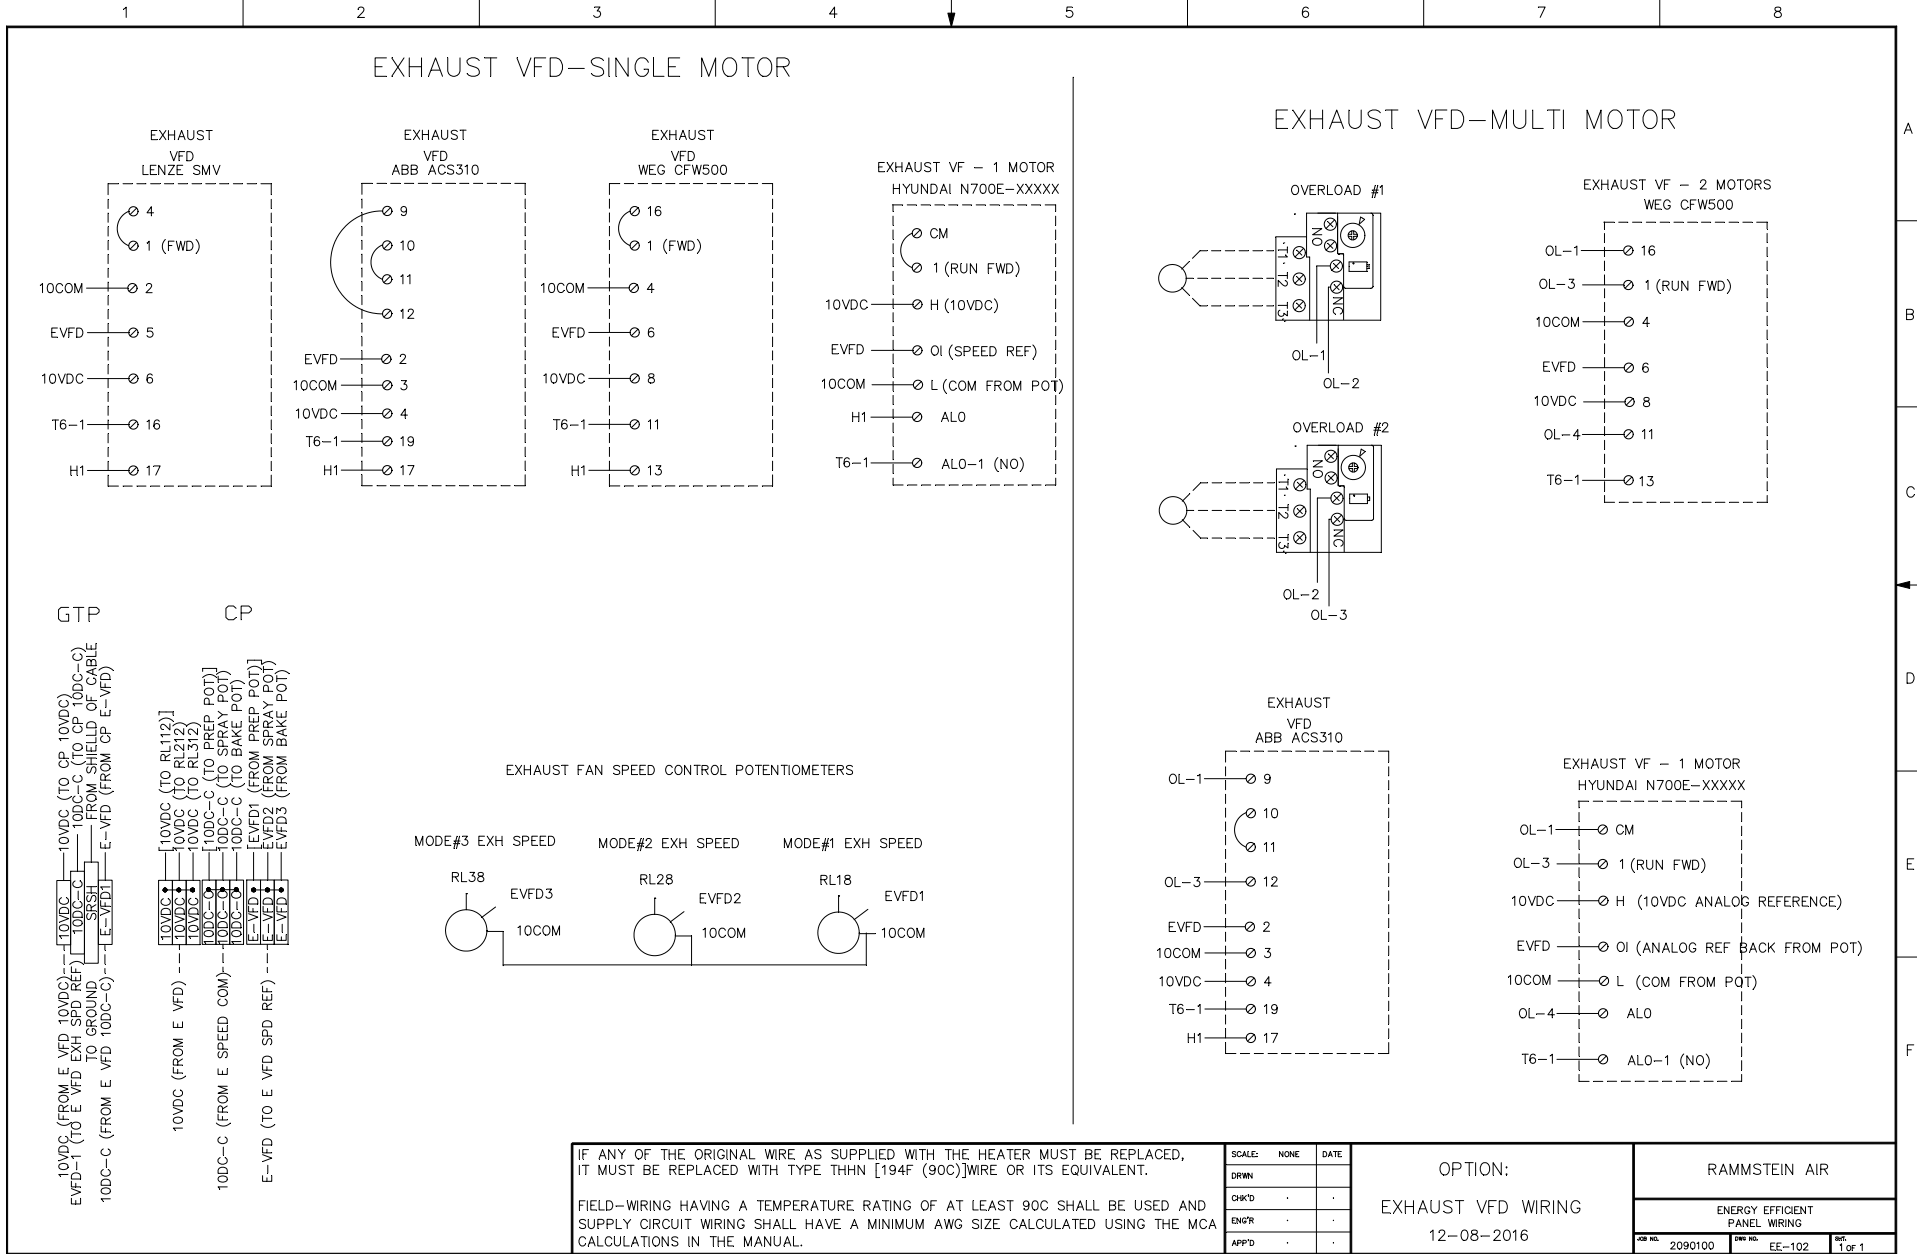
1 2 3 4 5 6 7 8

A B C D E F

EXHAUST VFD–SINGLE MOTOR

EXHAUST
VFD
LENZE SMV

Ø 4
Ø 1 (FWD)
10COM Ø 2
EVFD Ø 5
10VDC Ø 6
T6–1 Ø 16
H1 Ø 17

EXHAUST
VFD
ABB ACS310

Ø 9
Ø 10
Ø 11
Ø 12
EVFD Ø 2
10COM Ø 3
10VDC Ø 4
T6–1 Ø 19
H1 Ø 17

EXHAUST
VFD
WEG CFW500

Ø 16
Ø 1 (FWD)
10COM Ø 4
EVFD Ø 6
10VDC Ø 8
T6–1 Ø 11
H1 Ø 13

EXHAUST VF – 1 MOTOR
HYUNDAI N700E–XXXXX

Ø CM
Ø 1 (RUN FWD)
10VDC Ø H (10VDC)
EVFD Ø OI (SPEED REF)
10COM Ø L (COM FROM POT)
H1 Ø ALO
T6–1 Ø ALO–1 (NO)

EXHAUST VFD–MULTI MOTOR

OVERLOAD #1
NO T1 T2 T3 NC
OL–1
OL–2

OVERLOAD #2
NO T1 T2 T3 NC
OL–2
OL–3

EXHAUST VF – 2 MOTORS
WEG CFW500

OL–1 Ø 16
OL–3 Ø 1 (RUN FWD)
10COM Ø 4
EVFD Ø 6
10VDC Ø 8
OL–4 Ø 11
T6–1 Ø 13

GTP

10VDC (FROM E VFD 10VDC) 10VDC (TO CP 10VDC)
EVFD–1 (TO E VFD EXH SPD REF) 10DC–C (TO CP 10DC–C)
TO GROUND SRSH FROM SHIELLD OF CABLE
10DC–C (FROM E VFD 10DC–C) E–VFD1 E–VFD (FROM CP E–VFD)
10VDC 10DC–C

CP

10VDC (FROM E VFD) 10VDC (TO RL112] 10VDC (TO RL212) 10VDC (TO RL312)
10DC–C (FROM E SPEED COM) [10DC–C (TO PREP POT)] 10DC–C (TO SPRAY POT) 10DC–C (TO BAKE POT)
E–VFD (TO E VFD SPD REF) [EVFD1 (FROM PREP POT)] EVFD2 (FROM SPRAY POT) EVFD3 (FROM BAKE POT)
10VDC 10VDC 10VDC 10DC–C 10DC–C 10DC–C E–VFD E–VFD E–VFD

EXHAUST FAN SPEED CONTROL POTENTIOMETERS

MODE#3 EXH SPEED
RL38 EVFD3 10COM

MODE#2 EXH SPEED
RL28 EVFD2 10COM

MODE#1 EXH SPEED
RL18 EVFD1 10COM

EXHAUST
VFD
ABB ACS310

OL–1 Ø 9
Ø 10
Ø 11
OL–3 Ø 12
EVFD Ø 2
10COM Ø 3
10VDC Ø 4
T6–1 Ø 19
H1 Ø 17

EXHAUST VF – 1 MOTOR
HYUNDAI N700E–XXXXX

OL–1 Ø CM
OL–3 Ø 1 (RUN FWD)
10VDC Ø H (10VDC ANALOG REFERENCE)
EVFD Ø OI (ANALOG REF BACK FROM POT)
10COM Ø L (COM FROM POT)
OL–4 Ø ALO
T6–1 Ø ALO–1 (NO)

IF ANY OF THE ORIGINAL WIRE AS SUPPLIED WITH THE HEATER MUST BE REPLACED, IT MUST BE REPLACED WITH TYPE THHN [194F (90C)]WIRE OR ITS EQUIVALENT.

FIELD–WIRING HAVING A TEMPERATURE RATING OF AT LEAST 90C SHALL BE USED AND SUPPLY CIRCUIT WIRING SHALL HAVE A MINIMUM AWG SIZE CALCULATED USING THE MCA CALCULATIONS IN THE MANUAL.

| SCALE: | NONE | DATE |
|---|---|---|
| DRWN | | |
| CHK'D | . | . |
| ENG'R | . | . |
| APP'D | . | . |

OPTION:
EXHAUST VFD WIRING
12–08–2016

RAMMSTEIN AIR
ENERGY EFFICIENT PANEL WIRING
JOB NO. 2090100 DWG NO. EE–102 SHT. 1 OF 1